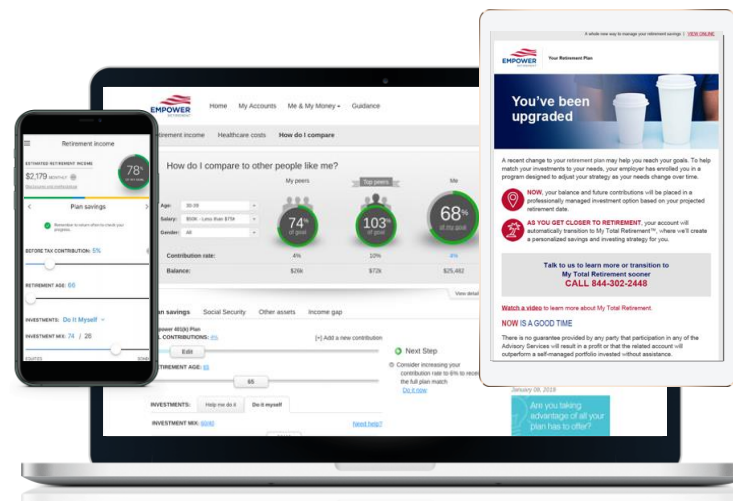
Retirement income

ESTIMATED RETIREMENT INCOME

$2,179 MONTHLY

78%

Plan savings

BEFORE TAX CONTRIBUTION: 5%

RETIREMENT AGE: 65

INVESTMENTS: Do It Myself

INVESTMENT MIX: 74 / 26

EMPOWER RETIREMENT

Home My Accounts Me & My Money Guidance

Retirement income Healthcare costs How do I compare

How do I compare to other people like me?

Age: 30-39

Salary: $50K - Less than $75K

Gender: All

My peers Top peers Me

74% of goal

103% of goal

68% of my goal

Contribution rate: 4% 10% 4%

Balance: $26k $72k $25,462

View detail

Plan savings Social Security Other assets Income gap

Empower 401(k) Plan

ALL CONTRIBUTIONS: 4%

[+] Add a new contribution

Edit

RETIREMENT AGE: 65

65

Next Step

Consider increasing your contribution rate to 6% to receive the full plan match

Do it now

INVESTMENTS: Help me do it Do it myself

INVESTMENT MIX: 60/40

Need help?

A whole new way to manage your retirement savings | VIEW ONLINE

EMPOWER RETIREMENT

Your Retirement Plan

You've been upgraded

A recent change to your retirement plan may help you reach your goals. To help match your investments to your needs, your employer has enrolled you in a program designed to adjust your strategy as your needs change over time.

NOW, your balance and future contributions will be placed in a professionally managed investment option based on your projected retirement date.

AS YOU GET CLOSER TO RETIREMENT, your account will automatically transition to My Total Retirement™, where we'll create a personalized savings and investing strategy for you.

Talk to us to learn more or transition to My Total Retirement sooner

CALL 844-302-2448

Watch a video to learn more about My Total Retirement.

NOW IS A GOOD TIME

There is no guarantee provided by any party that participation in any of the Advisory Services will result in a profit or that the related account will outperform a self-managed portfolio invested without assistance.

January 09, 2018

Are you taking advantage of all your plan has to offer?